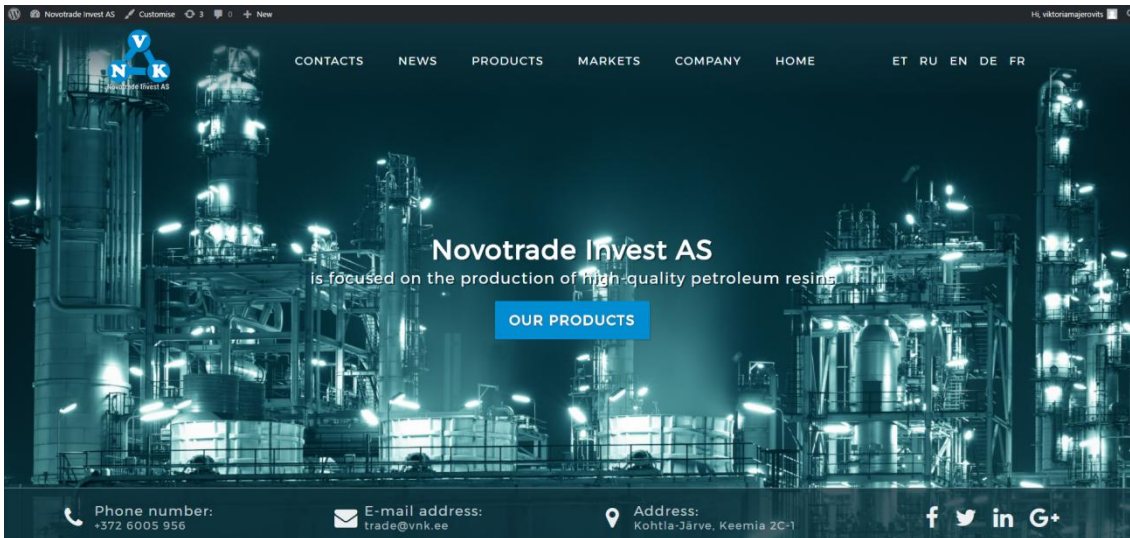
Novotrade Invest AS Customise 3 0 + New

Hi, viktoriamajerovits

V N K
Novotrade Invest AS

CONTACTS NEWS PRODUCTS MARKETS COMPANY HOME

ET RU EN DE FR

Novotrade Invest AS

is focused on the production of high-quality petroleum resins

OUR PRODUCTS

Phone number:
+372 6005 956

E-mail address:
trade@vnk.ee

Address:
Kohtla-Järve, Keemia 2C-1

f in G+